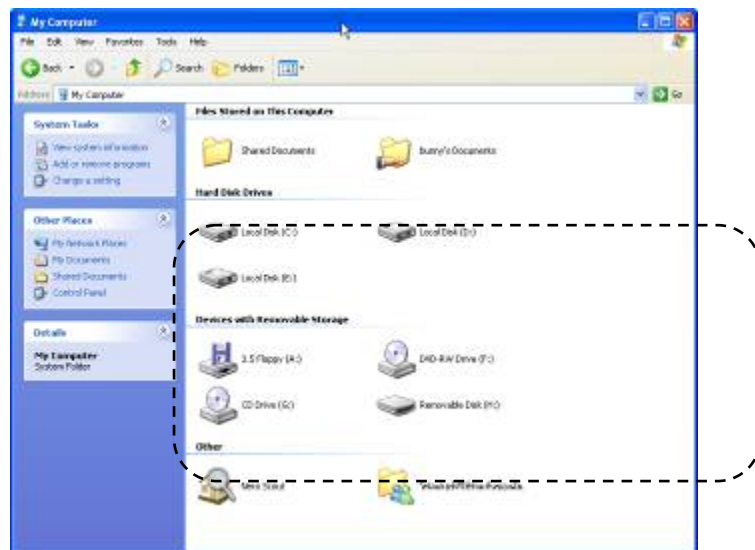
My Computer

File Edit View Favorites Tools Help

Back Search Folders

Address My Computer Go

System Tasks

View system information

Add or remove programs

Change a setting

Other Places

My Network Places

My Documents

Shared Documents

Control Panel

Details

My Computer

System Folder

Files Stored on This Computer

Shared Documents

Bunny's Documents

Hard Disk Drives

Local Disk (C:)

Local Disk (D:)

Local Disk (E:)

Devices with Removable Storage

3.5 Floppy (A:)

DVD-RW Drive (F:)

CD Drive (G:)

Removable Disk (H:)

Other

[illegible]

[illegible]